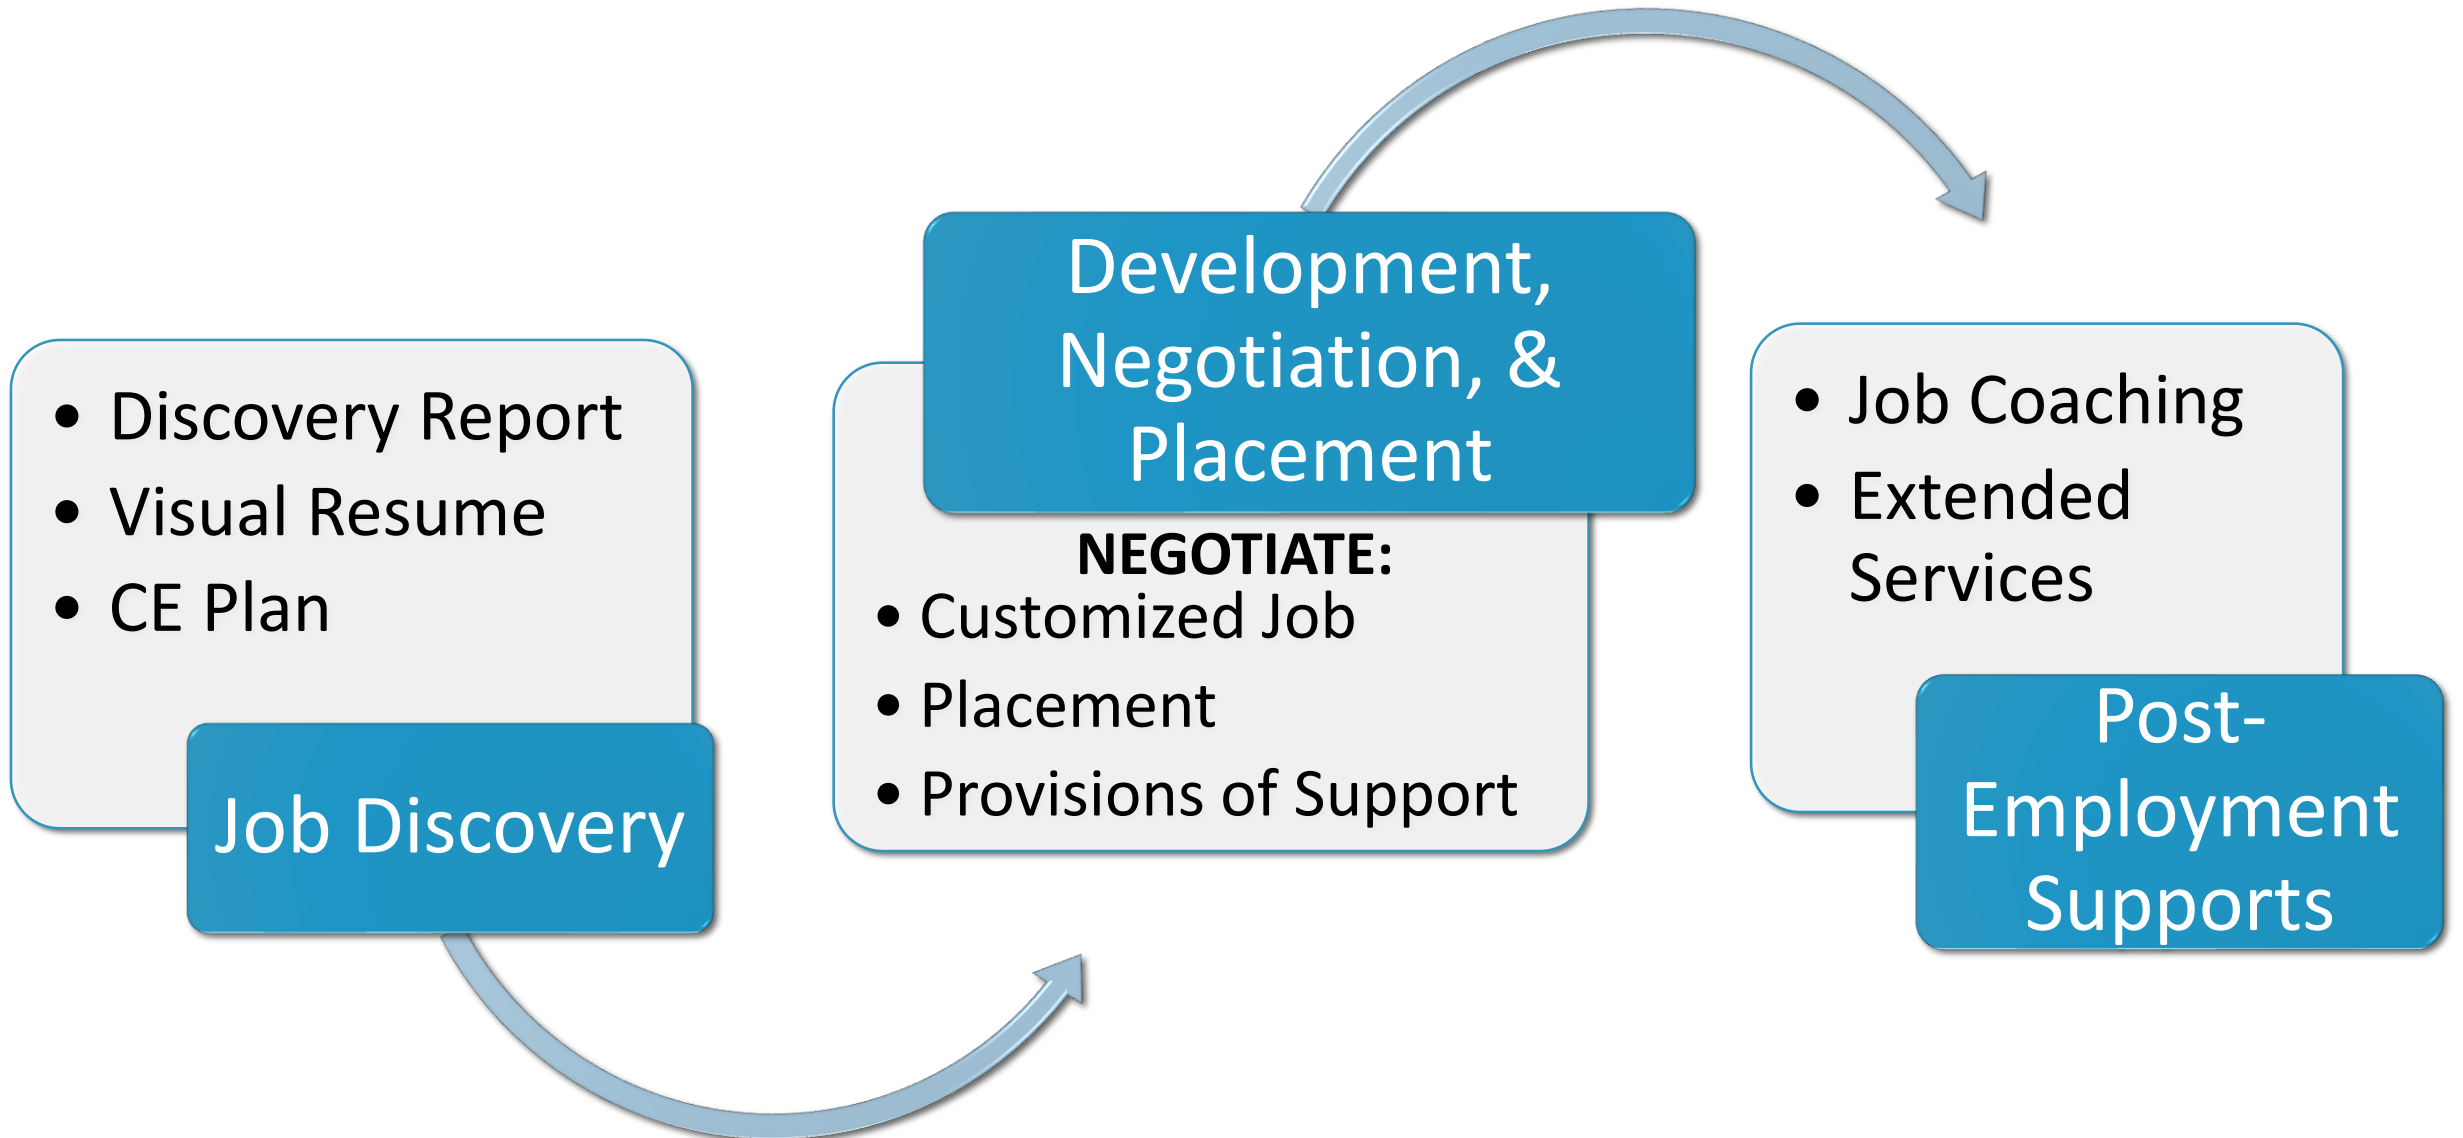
- Discovery Report
- Visual Resume
- CE Plan

Job Discovery

Development, Negotiation, & Placement

NEGOTIATE:
- Customized Job
- Placement
- Provisions of Support

- Job Coaching
- Extended Services

Post-Employment Supports